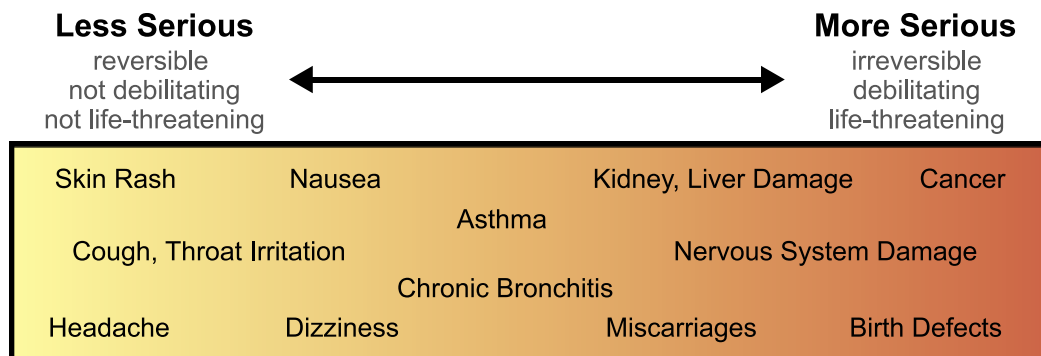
Less Serious
reversible
not debilitating
not life-threatening

More Serious
irreversible
debilitating
life-threatening

Skin Rash
Nausea
Kidney, Liver Damage
Cancer
Asthma
Cough, Throat Irritation
Nervous System Damage
Chronic Bronchitis
Headache
Dizziness
Miscarriages
Birth Defects